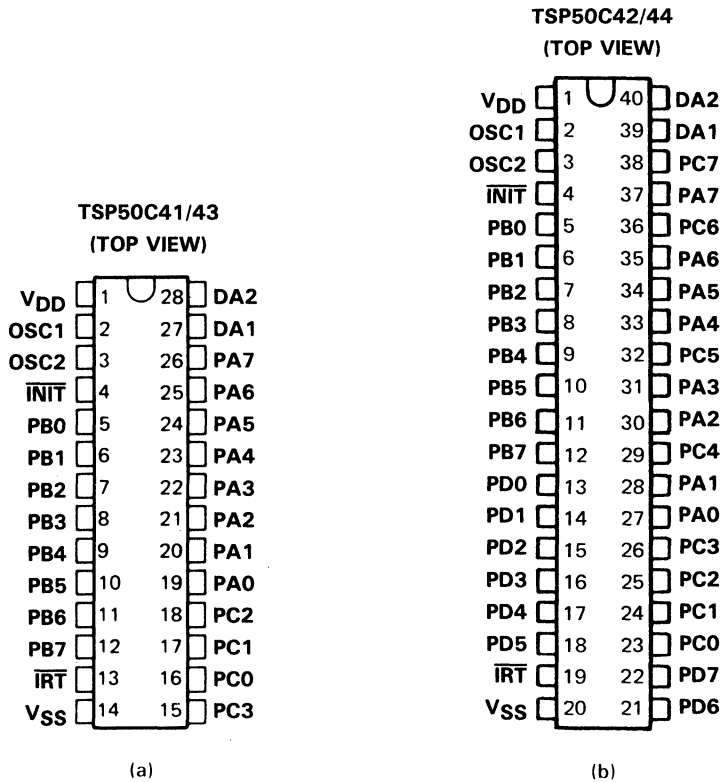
TSP50C41/43
(TOP VIEW)

| | | | |
|---|---|---|---|
| $V_{DD}$ | 1 | 28 | DA2 |
| OSC1 | 2 | 27 | DA1 |
| OSC2 | 3 | 26 | PA7 |
| $\overline{INIT}$ | 4 | 25 | PA6 |
| PB0 | 5 | 24 | PA5 |
| PB1 | 6 | 23 | PA4 |
| PB2 | 7 | 22 | PA3 |
| PB3 | 8 | 21 | PA2 |
| PB4 | 9 | 20 | PA1 |
| PB5 | 10 | 19 | PA0 |
| PB6 | 11 | 18 | PC2 |
| PB7 | 12 | 17 | PC1 |
| $\overline{IRT}$ | 13 | 16 | PC0 |
| $V_{SS}$ | 14 | 15 | PC3 |

(a)

TSP50C42/44
(TOP VIEW)

| | | | |
|---|---|---|---|
| $V_{DD}$ | 1 | 40 | DA2 |
| OSC1 | 2 | 39 | DA1 |
| OSC2 | 3 | 38 | PC7 |
| $\overline{INIT}$ | 4 | 37 | PA7 |
| PB0 | 5 | 36 | PC6 |
| PB1 | 6 | 35 | PA6 |
| PB2 | 7 | 34 | PA5 |
| PB3 | 8 | 33 | PA4 |
| PB4 | 9 | 32 | PC5 |
| PB5 | 10 | 31 | PA3 |
| PB6 | 11 | 30 | PA2 |
| PB7 | 12 | 29 | PC4 |
| PD0 | 13 | 28 | PA1 |
| PD1 | 14 | 27 | PA0 |
| PD2 | 15 | 26 | PC3 |
| PD3 | 16 | 25 | PC2 |
| PD4 | 17 | 24 | PC1 |
| PD5 | 18 | 23 | PC0 |
| $\overline{IRT}$ | 19 | 22 | PD7 |
| $V_{SS}$ | 20 | 21 | PD6 |

(b)